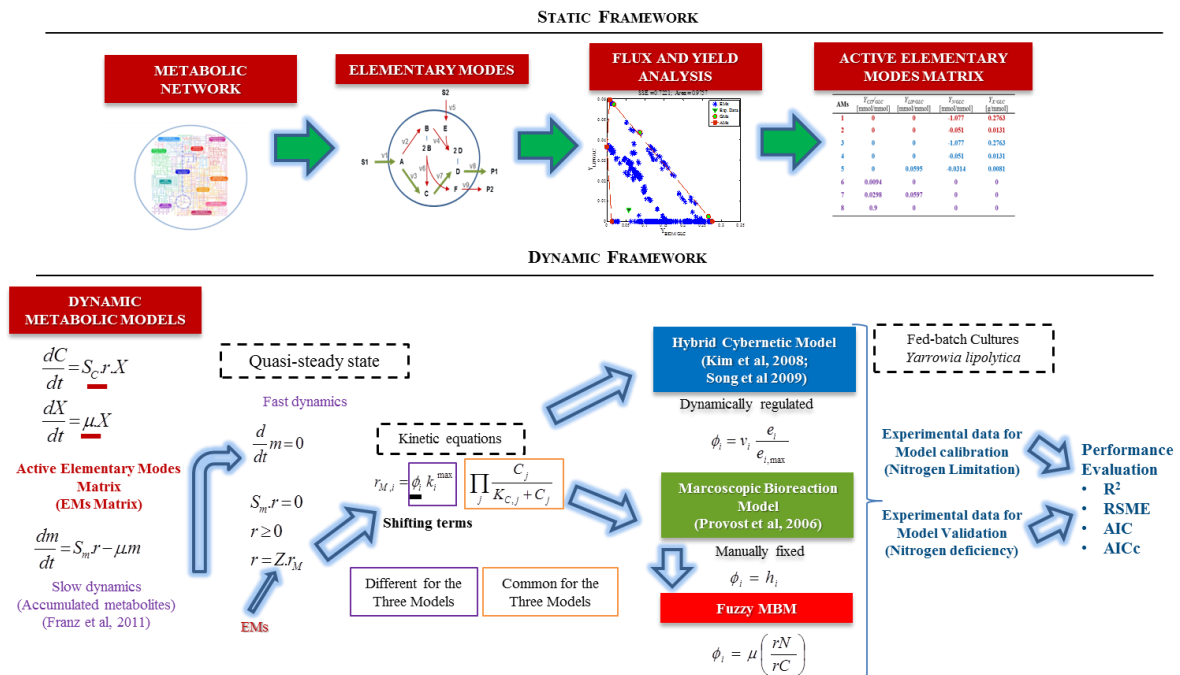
STATIC FRAMEWORK

METABOLIC NETWORK

ELEMENTARY MODES

S2
v5
B
E
v2
2 B
v4
2 D
S1
v1
A
v6
D
v8
P1
v3
v7
C
F
v9
P2

FLUX AND YIELD ANALYSIS

ACTIVE ELEMENTARY MODES MATRIX

| AMs | $Y_{CIT/GLC}$ [mmol/mmol] | $Y_{EP/GLC}$ [mmol/mmol] | $Y_{N/GLC}$ [mmol/mmol] | $Y_{X/GLC}$ [g/mmol] |
|---|---|---|---|---|
| 1 | 0 | 0 | -1.077 | 0.2763 |
| 2 | 0 | 0 | -0.051 | 0.0131 |
| 3 | 0 | 0 | -1.077 | 0.2763 |
| 4 | 0 | 0 | -0.051 | 0.0131 |
| 5 | 0 | 0.0595 | -0.0314 | 0.0081 |
| 6 | 0.0094 | 0 | 0 | 0 |
| 7 | 0.0298 | 0.0597 | 0 | 0 |
| 8 | 0.9 | 0 | 0 | 0 |

DYNAMIC FRAMEWORK

DYNAMIC METABOLIC MODELS

$\frac{dC}{dt} = S_C r.X$

$\frac{dX}{dt} = \mu X$

Active Elementary Modes Matrix (EMs Matrix)

$\frac{dm}{dt} = S_m r - \mu m$

Slow dynamics (Accumulated metabolites) (Franz et al, 2011)

Quasi-steady state

Fast dynamics

$\frac{d}{dt}m = 0$

$S_m.r = 0$

$r \geq 0$

$r = Z.r_M$

EMs

Kinetic equations

$r_{M,i} = \phi_i \, k_i^{max} \prod_j \frac{C_j}{K_{C,j} + C_j}$

Shifting terms

Different for the Three Models

Common for the Three Models

Hybrid Cybernetic Model (Kim et al, 2008; Song et al 2009)

Dynamically regulated

$\phi_i = v_i \frac{e_i}{e_{i,max}}$

Marcoscopic Bioreaction Model (Provost et al, 2006)

Manually fixed

$\phi_i = h_i$

Fuzzy MBM

$\phi_i = \mu\left(\frac{rN}{rC}\right)$

Fed-batch Cultures
Yarrowia lipolytica

Experimental data for Model calibration (Nitrogen Limitation)

Experimental data for Model Validation (Nitrogen deficiency)

Performance Evaluation
• $R^2$
• RSME
• AIC
• AICc